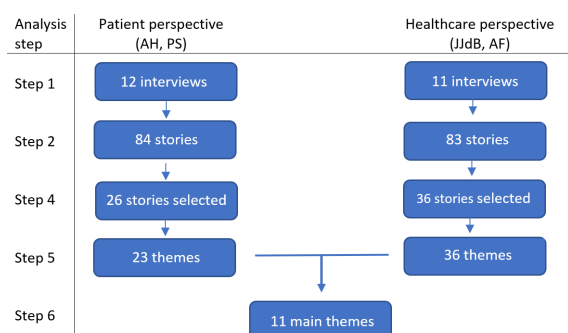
Analysis step

Patient perspective (AH, PS)

Healthcare perspective (JJdB, AF)

Step 1

12 interviews

11 interviews

Step 2

84 stories

83 stories

Step 4

26 stories selected

36 stories selected

Step 5

23 themes

36 themes

Step 6

11 main themes